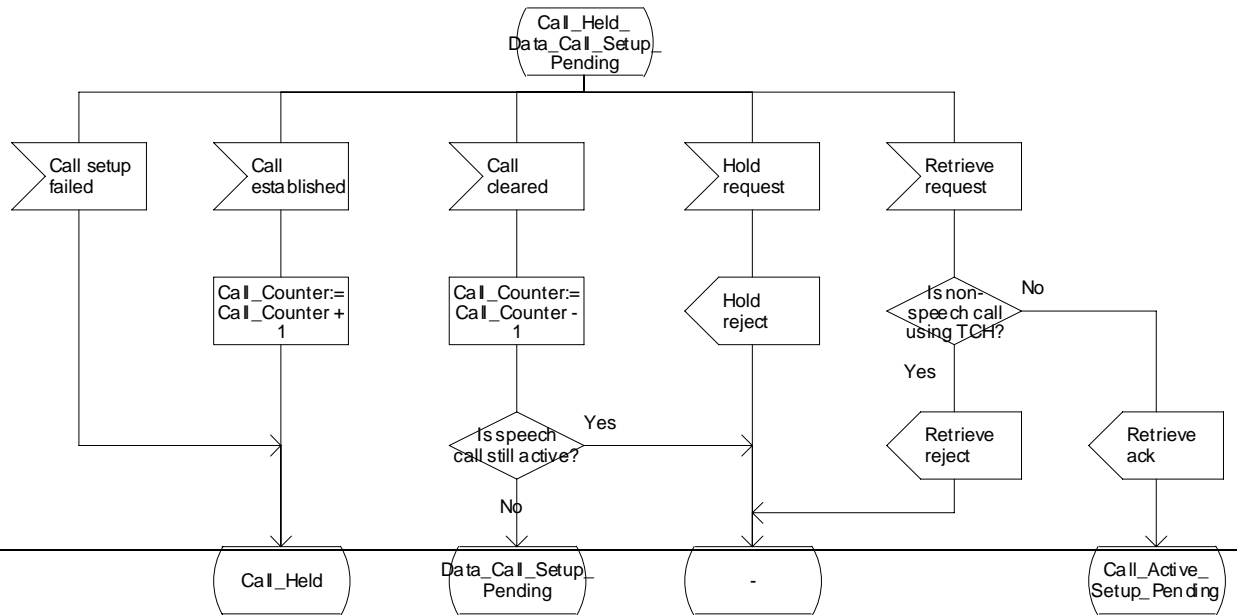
Call_Held_Data_Call_Setup_Pending

Call setup failed

Call established

Call_Counter:= Call_Counter + 1

Call cleared

Call_Counter:= Call_Counter - 1

Is speech call still active?

Yes

No

Hold request

Hold reject

Retrieve request

Is non-speech call using TCH?

No

Yes

Retrieve reject

Retrieve ack

Call_Held

Data_Call_Setup_Pending

-

Call_Active_Setup_Pending